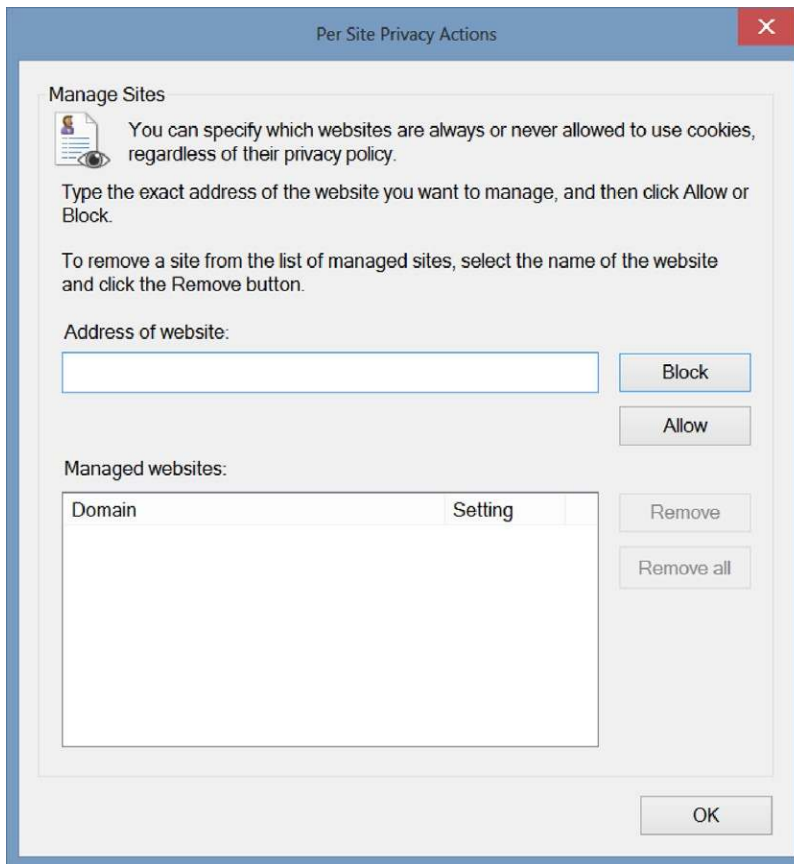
Per Site Privacy Actions

Manage Sites

You can specify which websites are always or never allowed to use cookies, regardless of their privacy policy.

Type the exact address of the website you want to manage, and then click Allow or Block.

To remove a site from the list of managed sites, select the name of the website and click the Remove button.

Address of website:

Block

Allow

Managed websites:

| Domain | Setting |
|---|---|

Remove

Remove all

OK